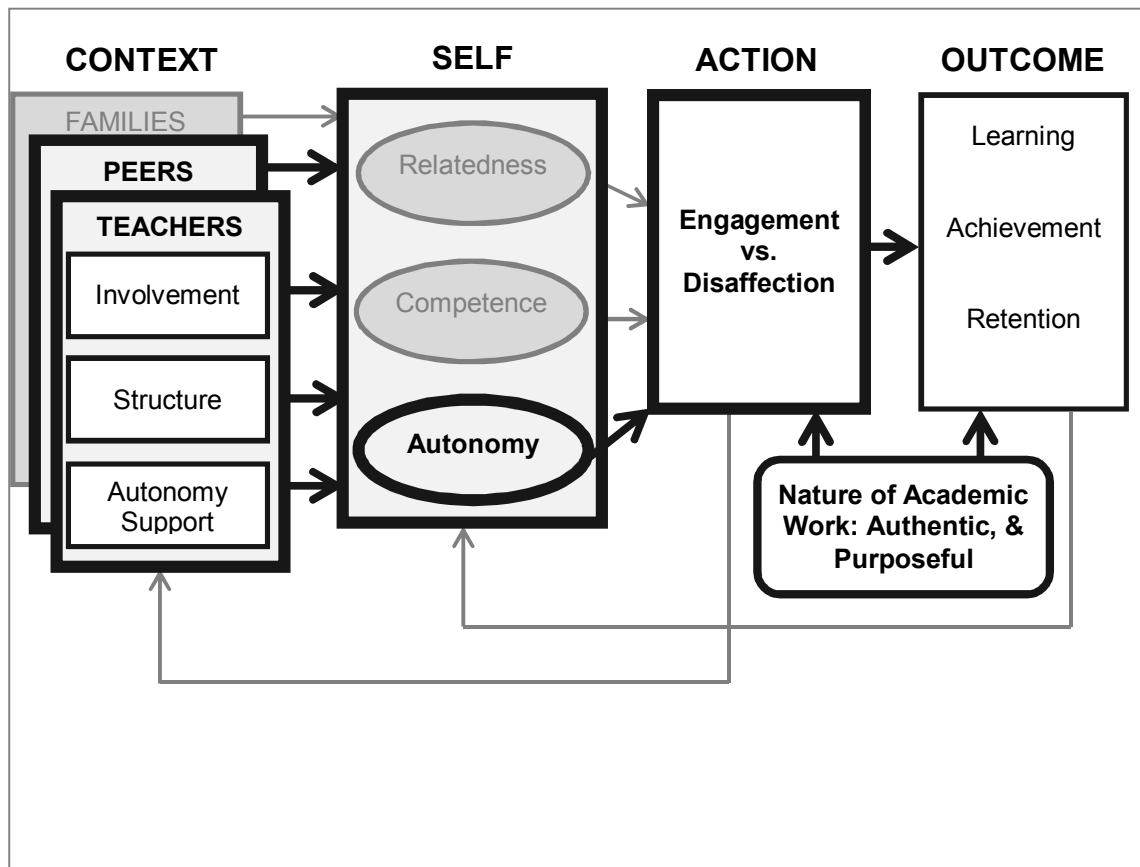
CONTEXT

SELF

ACTION

OUTCOME

FAMILIES

PEERS

TEACHERS

Involvement

Structure

Autonomy Support

Relatedness

Competence

Autonomy

Engagement vs. Disaffection

Learning

Achievement

Retention

Nature of Academic Work: Authentic, & Purposeful